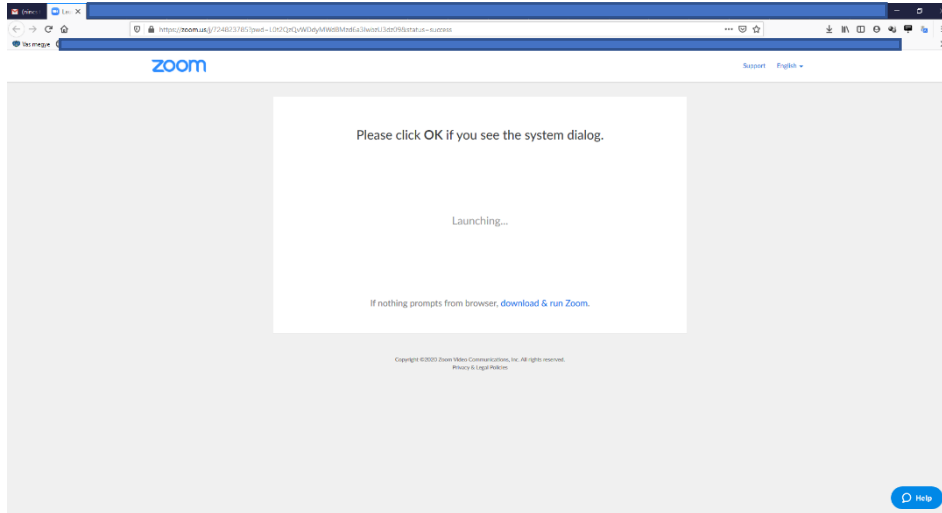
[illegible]
La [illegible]

https://zoom.us/j/724823785?pwd=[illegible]&status=success

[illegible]

zoom

Support English

Please click OK if you see the system dialog.

Launching...

If nothing prompts from browser, download & run Zoom.

Copyright ©2020 Zoom Video Communications, Inc. All rights reserved.
Privacy & Legal Policies

Help